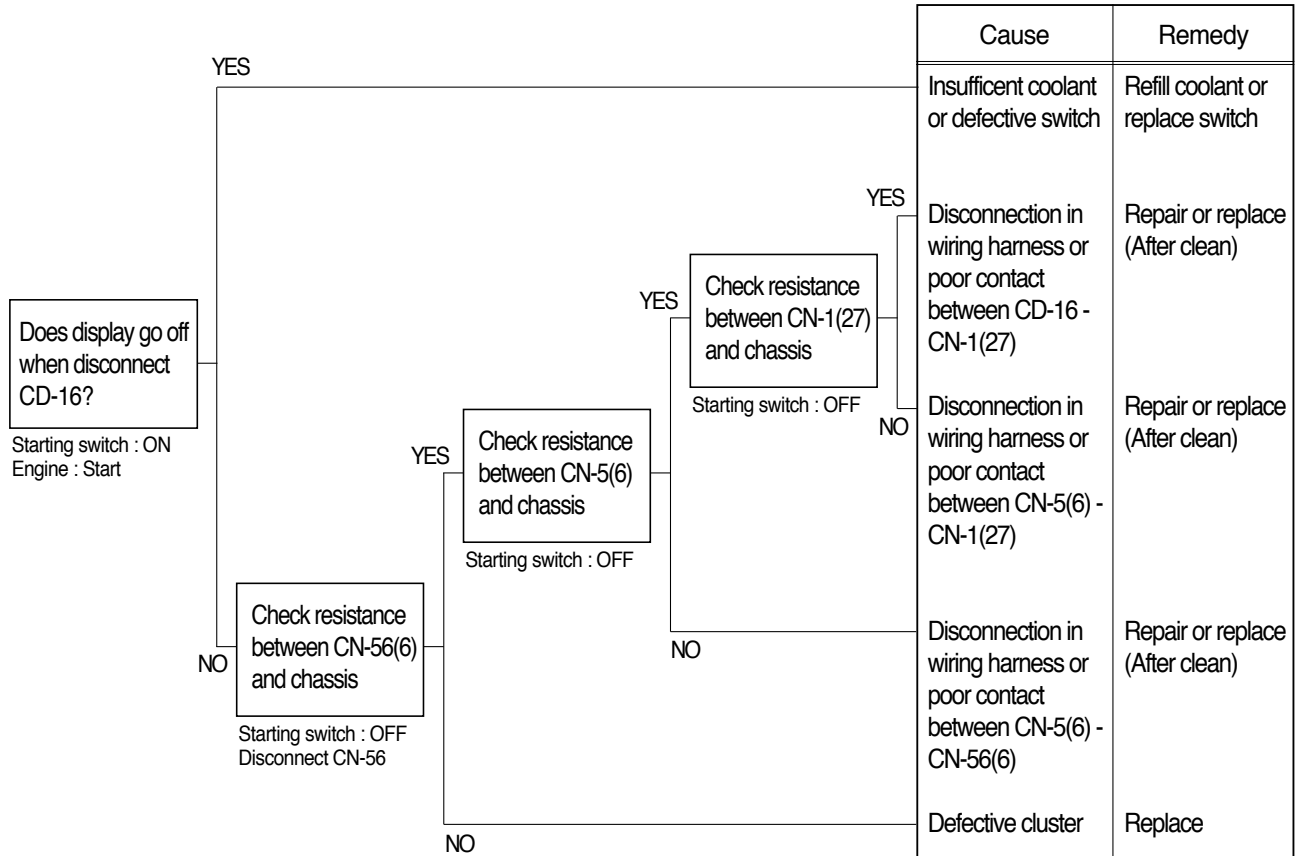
Does display go off when disconnect CD-16?

Starting switch : ON
Engine : Start

YES

NO

Check resistance between CN-56(6) and chassis

Starting switch : OFF
Disconnect CN-56

YES

NO

Check resistance between CN-5(6) and chassis

Starting switch : OFF

YES

NO

Check resistance between CN-1(27) and chassis

Starting switch : OFF

YES

NO

| Cause | Remedy |
|---|---|
| Insufficent coolant or defective switch | Refill coolant or replace switch |
| Disconnection in wiring harness or poor contact between CD-16 - CN-1(27) | Repair or replace (After clean) |
| Disconnection in wiring harness or poor contact between CN-5(6) - CN-1(27) | Repair or replace (After clean) |
| Disconnection in wiring harness or poor contact between CN-5(6) - CN-56(6) | Repair or replace (After clean) |
| Defective cluster | Replace |